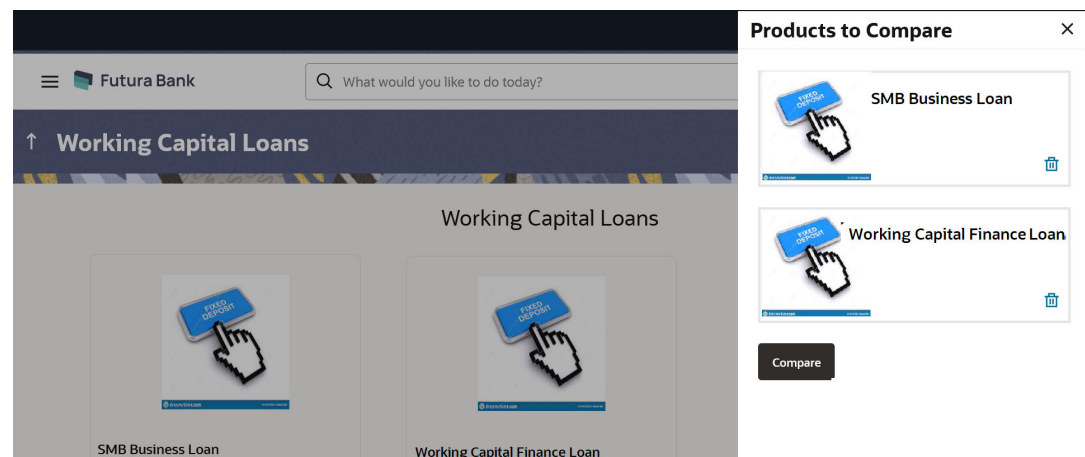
Futura Bank

What would you like to do today?

↑ Working Capital Loans

Working Capital Loans

FIXED DEPOSIT

SMB Business Loan

FIXED DEPOSIT

Working Capital Finance Loan

Products to Compare

×

FIXED DEPOSIT

SMB Business Loan

FIXED DEPOSIT

Working Capital Finance Loan

Compare